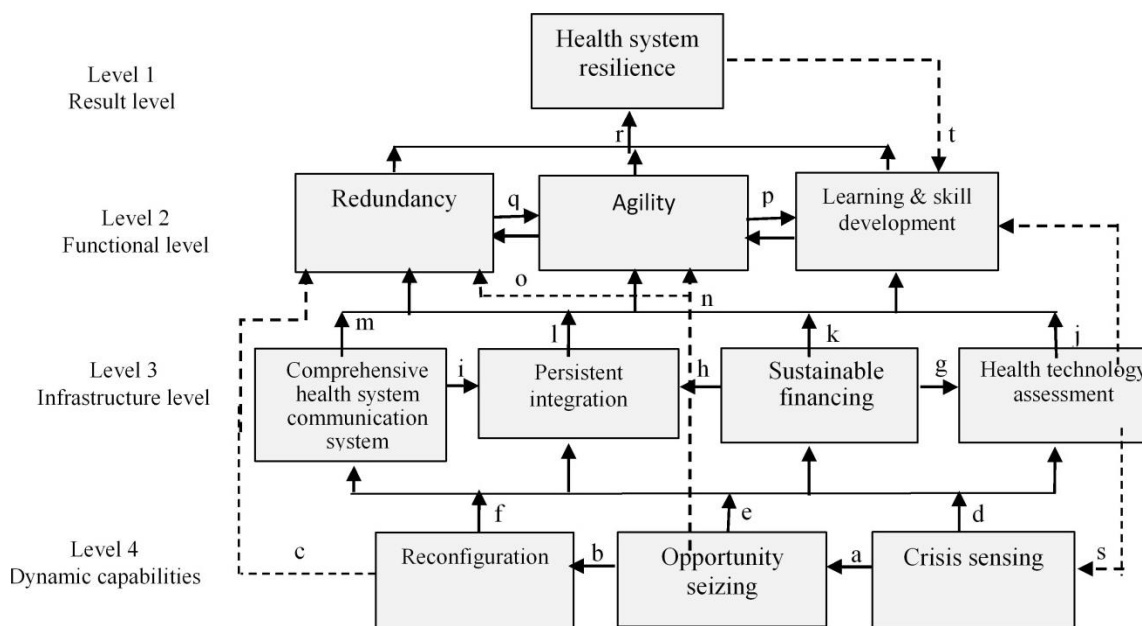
Health system resilience

Level 1
Result level

r

t

Level 2
Functional level

Redundancy

q

Agility

p

Learning & skill development

o

n

m

l

k

j

Level 3
Infrastructure level

Comprehensive health system communication system

i

Persistent integration

h

Sustainable financing

g

Health technology assessment

f

e

d

Level 4
Dynamic capabilities

c

Reconfiguration

b

Opportunity seizing

a

Crisis sensing

s